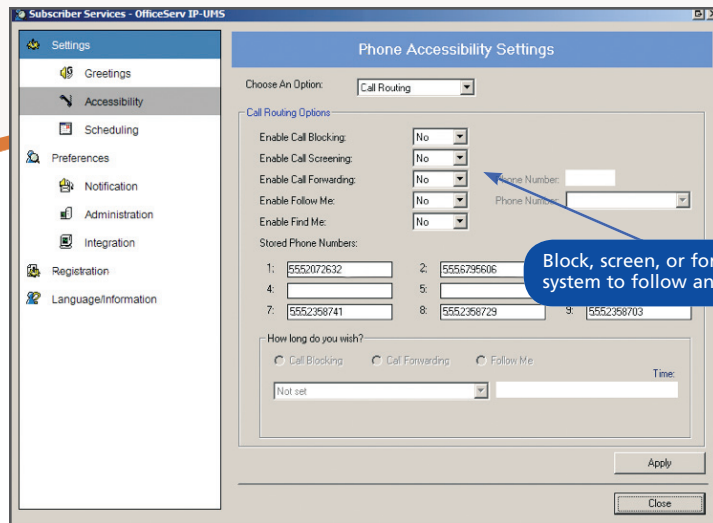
Subscriber Services - OfficeServ IP-UMS

Settings
Greetings
Accessibility
Scheduling
Preferences
Notification
Administration
Integration
Registration
Language/Information

Phone Accessibility Settings

Choose An Option: Call Routing

Call Routing Options
Enable Call Blocking: No
Enable Call Screening: No
Enable Call Forwarding: No
Enable Follow Me: No
Enable Find Me: No
Phone Number:
Phone Number:
Stored Phone Numbers:
1: 5552072632
2: 5556795606
4:
5:
7: 5552358741
8: 5552358729
9: 5552358703

How long do you wish?
Call Blocking
Call Forwarding
Follow Me
Time:
Not set

Apply
Close

Block, screen, or for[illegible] system to follow an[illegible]